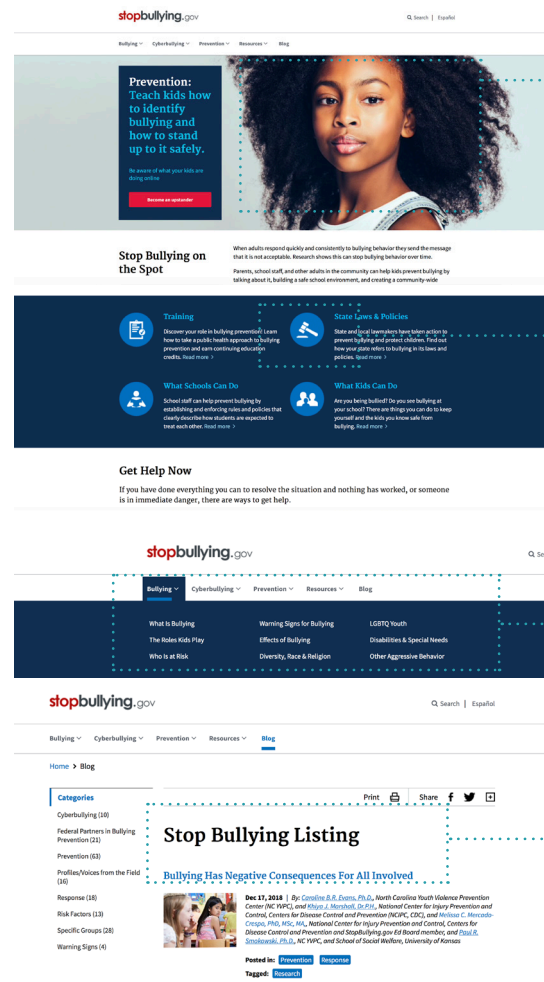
stopbullying.gov

Search | Español

Bullying Cyberbullying Prevention Resources Blog

Prevention: Teach kids how to identify bullying and how to stand up to it safely.

Be aware of what your kids are doing online

Become an upstander

Stop Bullying on the Spot

When adults respond quickly and consistently to bullying behavior they send the message that it is not acceptable. Research shows this can stop bullying behavior over time.

Parents, school staff, and other adults in the community can help kids prevent bullying by talking about it, building a safe school environment, and creating a community-wide

Training

Discover your role in bullying prevention! Learn how to take a public health approach to bullying prevention and earn continuing education credits. Read more

State Laws & Policies

State and local lawmakers have taken action to prevent bullying and protect children. Find out how your state refers to bullying in its laws and policies. Read more

What Schools Can Do

School staff can help prevent bullying by establishing and enforcing rules and policies that clearly describe how students are expected to treat each other. Read more

What Kids Can Do

Are you being bullied? Do you see bullying at your school? There are things you can do to keep yourself and the kids you know safe from bullying. Read more

Get Help Now

If you have done everything you can to resolve the situation and nothing has worked, or someone is in immediate danger, there are ways to get help.

stopbullying.gov

Bullying Cyberbullying Prevention Resources Blog

What Is Bullying
The Roles Kids Play
Who is at Risk
Warning Signs for Bullying
Effects of Bullying
Diversity, Race & Religion
LGBTQ Youth
Disabilities & Special Needs
Other Aggressive Behavior

stopbullying.gov

Search | Español

Bullying Cyberbullying Prevention Resources Blog

Home > Blog

Categories
Cyberbullying (10)
Federal Partners in Bullying Prevention (21)
Prevention (63)
Profiles/Voices from the Field (16)
Response (18)
Risk Factors (13)
Specific Groups (28)
Warning Signs (4)

Print Share

Stop Bullying Listing

Bullying Has Negative Consequences For All Involved

Dec 17, 2018 | By: Caroline B.R. Evans, Ph.D., North Carolina Youth Violence Prevention Center (NC YVPC), and Khiya J. Marshall, Dr.P.H., National Center for Injury Prevention and Control, Centers for Disease Control and Prevention (NCIPC, CDC), and Melissa C. Mercado-Crespo, PhD, MSc, MA., National Center for Injury Prevention and Control, Centers for Disease Control and Prevention and StopBullying.gov Ed Board member, and Paul R. Smokowski, Ph.D., NC YVPC, and School of Social Welfare, University of Kansas

Posted in: Prevention Response
Tagged: Research